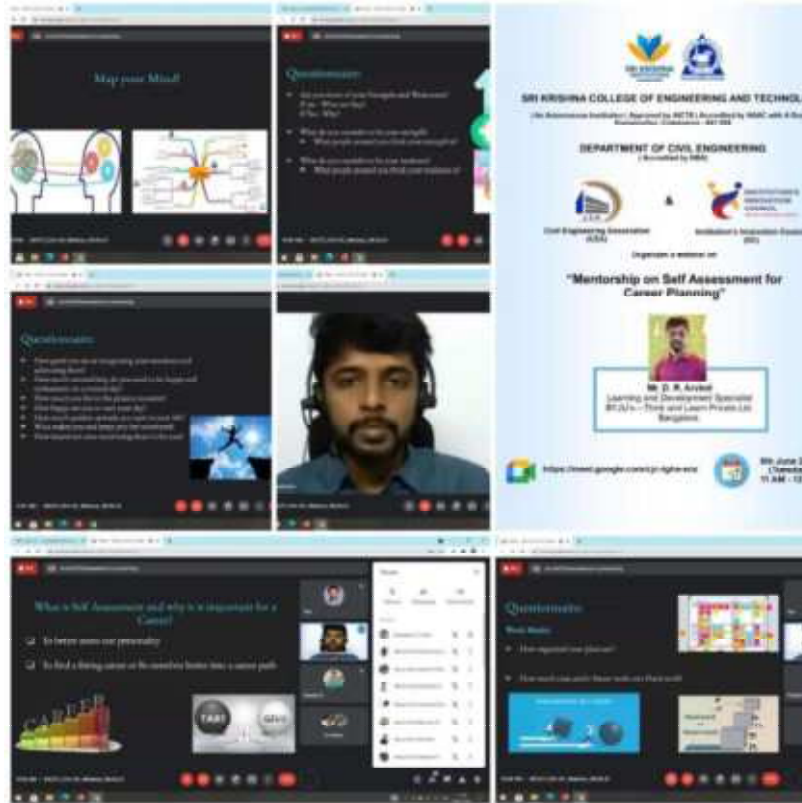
Map your Mind!

Questionnaire

Questionnaire

SRI KRISHNA COLLEGE OF ENGINEERING AND TECHNOL

DEPARTMENT OF CIVIL ENGINEERING
( Accredited by NBA)

Civil Engineering Association (CEA)

&

Institution's Innovation Council (IIC)

Organizes a webinar on

"Mentorship on Self Assessment for Career Planning"

Mr. D. R. Arvind
Learning and Development Specialist
BYJU's – Think and Learn Private Ltd
Bangalore

https://meet.google.com/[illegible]

9th June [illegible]
11 AM - 1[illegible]

What is Self Assessment and why is it important for a Career?

To better assess our personality

To find a fitting career or fit ourselves better into a career path

CAREER

TAKE

GIVE

Questionnaire